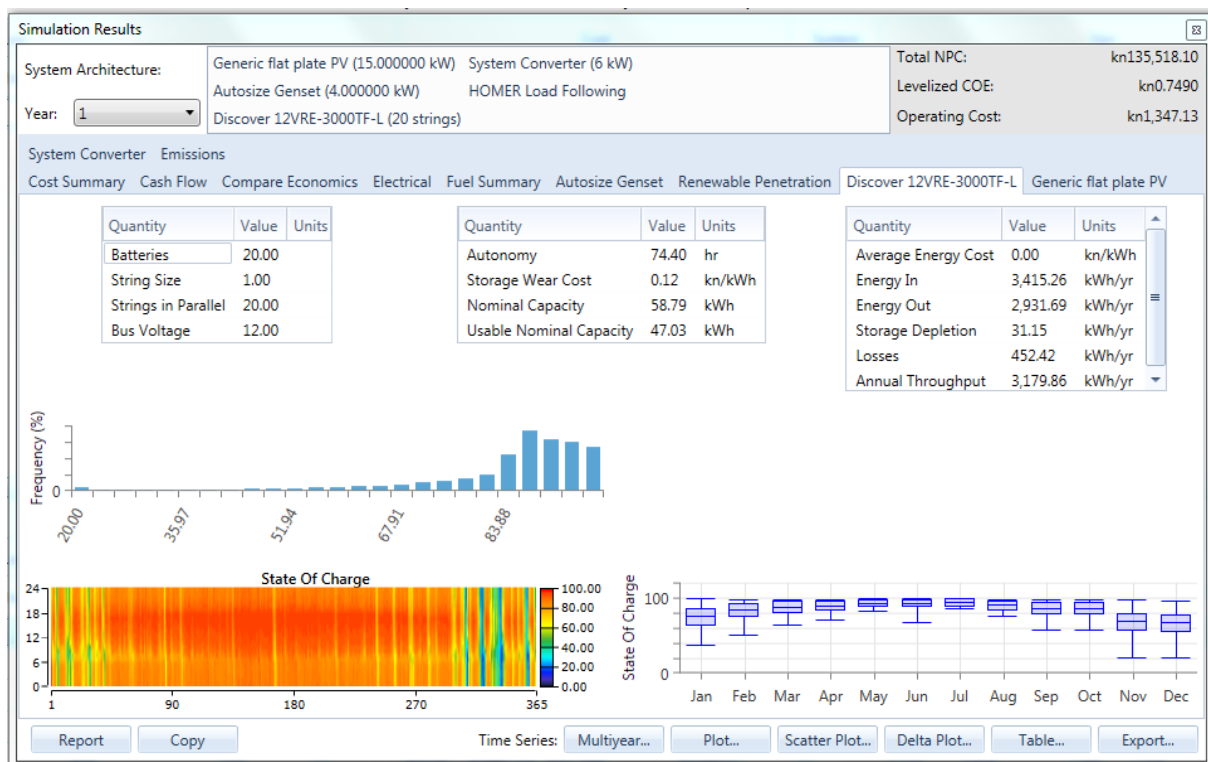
Simulation Results

System Architecture:

Year: 1

Generic flat plate PV (15.000000 kW) System Converter (6 kW)
Autosize Genset (4.000000 kW) HOMER Load Following
Discover 12VRE-3000TF-L (20 strings)

Total NPC: kn135,518.10
Levelized COE: kn0.7490
Operating Cost: kn1,347.13

System Converter Emissions
Cost Summary Cash Flow Compare Economics Electrical Fuel Summary Autosize Genset Renewable Penetration Discover 12VRE-3000TF-L Generic flat plate PV

| Quantity | Value | Units |
|---|---|---|
| Batteries | 20.00 | |
| String Size | 1.00 | |
| Strings in Parallel | 20.00 | |
| Bus Voltage | 12.00 | |

| Quantity | Value | Units |
|---|---|---|
| Autonomy | 74.40 | hr |
| Storage Wear Cost | 0.12 | kn/kWh |
| Nominal Capacity | 58.79 | kWh |
| Usable Nominal Capacity | 47.03 | kWh |

| Quantity | Value | Units |
|---|---|---|
| Average Energy Cost | 0.00 | kn/kWh |
| Energy In | 3,415.26 | kWh/yr |
| Energy Out | 2,931.69 | kWh/yr |
| Storage Depletion | 31.15 | kWh/yr |
| Losses | 452.42 | kWh/yr |
| Annual Throughput | 3,179.86 | kWh/yr |

Frequency (%)
0
20.00 35.97 51.94 67.91 83.88

State Of Charge
24 18 12 6 0
1 90 180 270 365
100.00 80.00 60.00 40.00 20.00 0.00

State Of Charge
100
50
0
Jan Feb Mar Apr May Jun Jul Aug Sep Oct Nov Dec

Report Copy Time Series: Multiyear... Plot... Scatter Plot... Delta Plot... Table... Export...